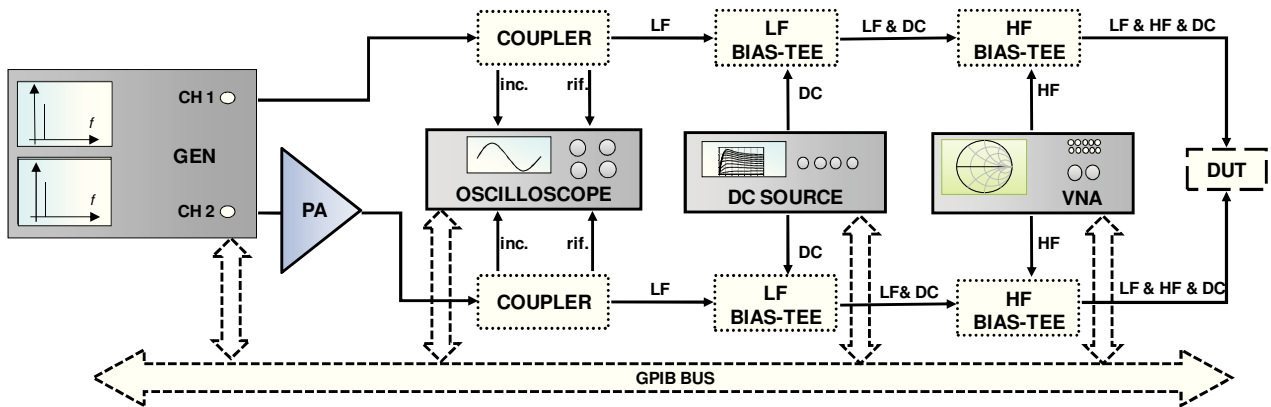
COUPLER
LF
LF BIAS-TEE
LF & DC
HF BIAS-TEE
LF & HF & DC

$f$
CH 1
GEN
$f$
CH 2

inc.
rif.
DC
HF

OSCILLOSCOPE
DC SOURCE
VNA
DUT

PA

inc.
rif.
DC
HF

COUPLER
LF
LF BIAS-TEE
LF& DC
HF BIAS-TEE
LF & HF & DC

GPIB BUS